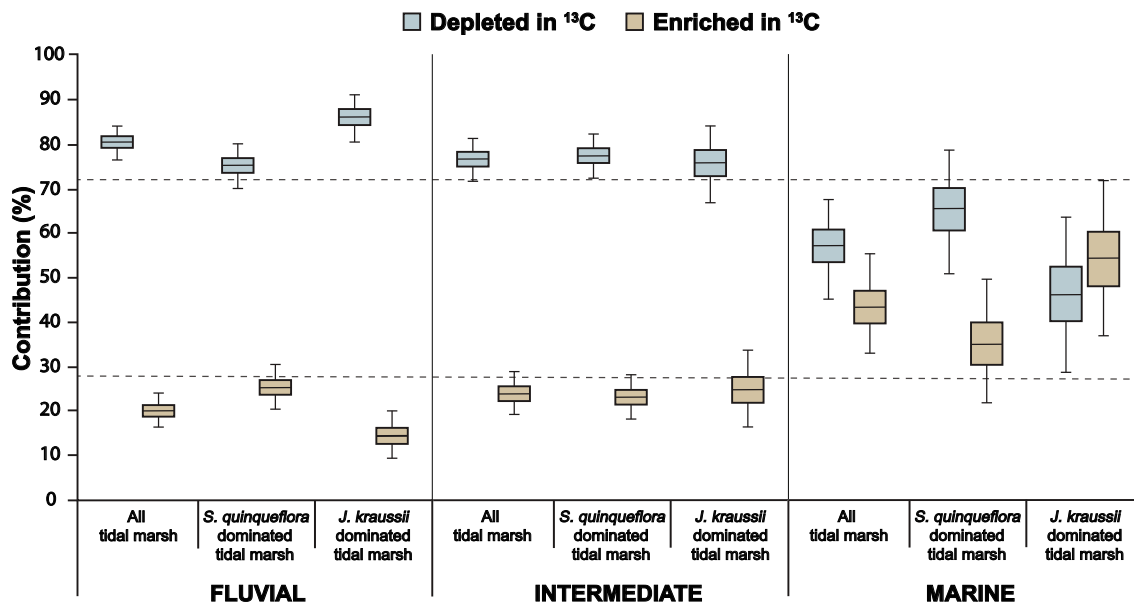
Depleted in $^{13}C$ Enriched in $^{13}C$

100
90
80
70
60
50
40
30
20
10
0

Contribution (%)

All tidal marsh
S. quinqueflora dominated tidal marsh
J. kraussii dominated tidal marsh
All tidal marsh
S. quinqueflora dominated tidal marsh
J. kraussii dominated tidal marsh
All tidal marsh
S. quinqueflora dominated tidal marsh
J. kraussii dominated tidal marsh

FLUVIAL
INTERMEDIATE
MARINE